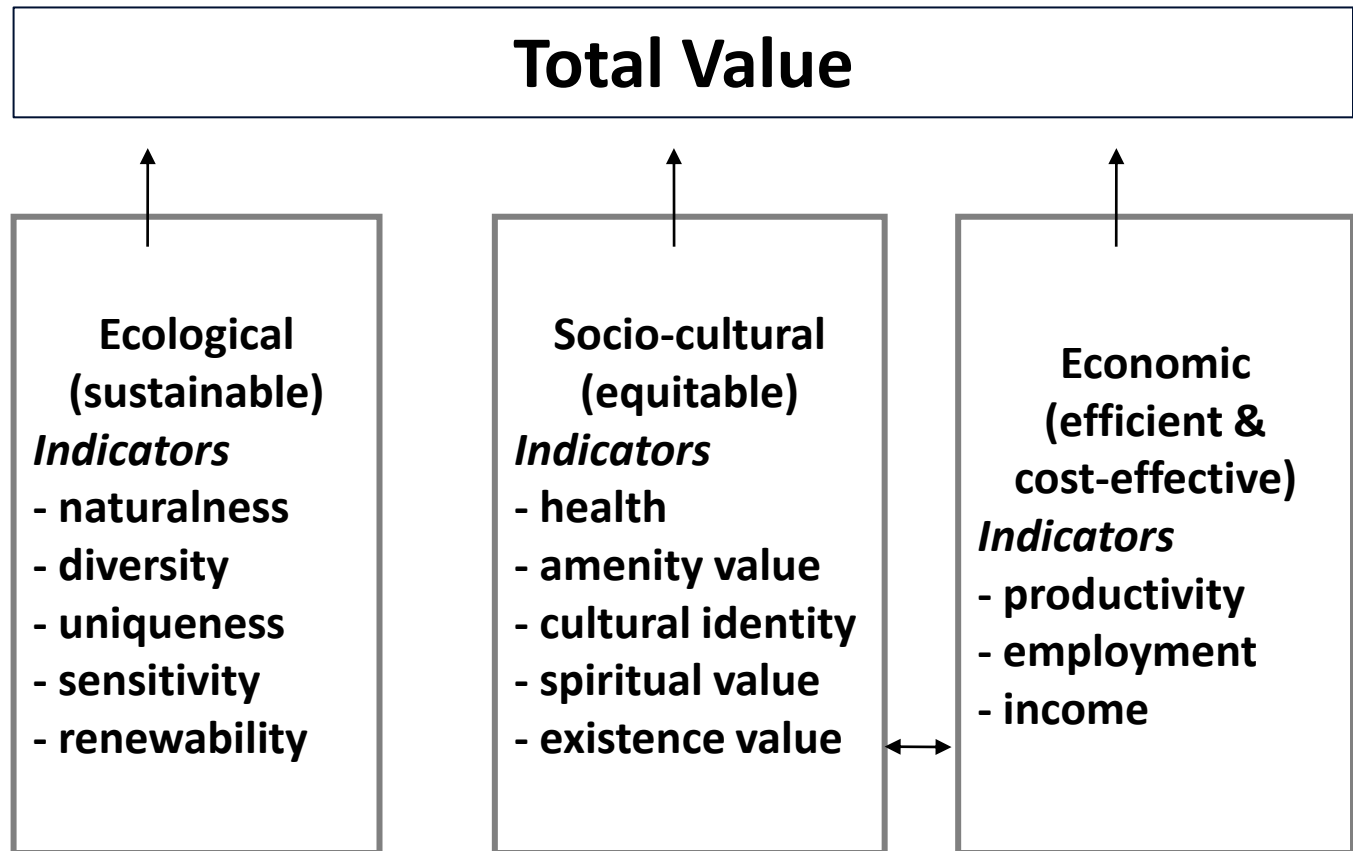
Total Value

Ecological (sustainable)
*Indicators*
- naturalness
- diversity
- uniqueness
- sensitivity
- renewability

Socio-cultural (equitable)
*Indicators*
- health
- amenity value
- cultural identity
- spiritual value
- existence value

Economic (efficient & cost-effective)
*Indicators*
- productivity
- employment
- income